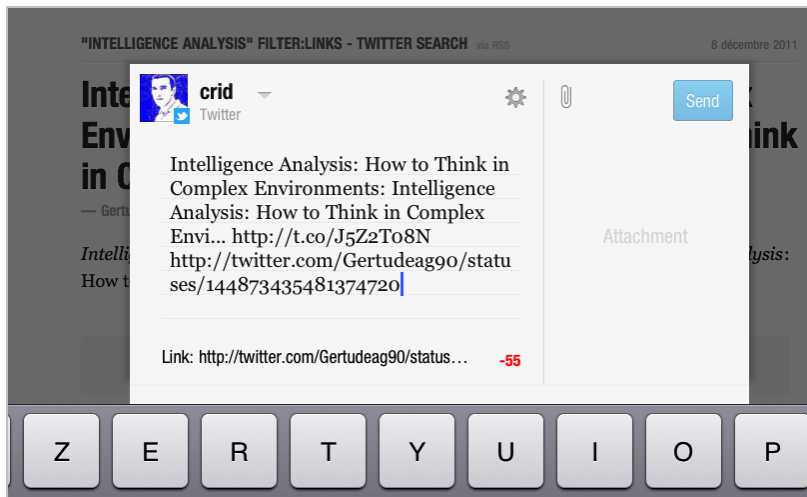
"INTELLIGENCE ANALYSIS" FILTER:LINKS - TWITTER SEARCH via RSS

8 décembre 2011

Inte

Env

in C

ink

— Gert

Intelli

How t

lysis:

crid

Twitter

Send

Intelligence Analysis: How to Think in Complex Environments: Intelligence Analysis: How to Think in Complex Envi... http://t.co/J5Z2To8N http://twitter.com/Gertudeag90/statuses/144873435481374720

Attachment

Link: http://twitter.com/Gertudeag90/status...

-55

Z E R T Y U I O P